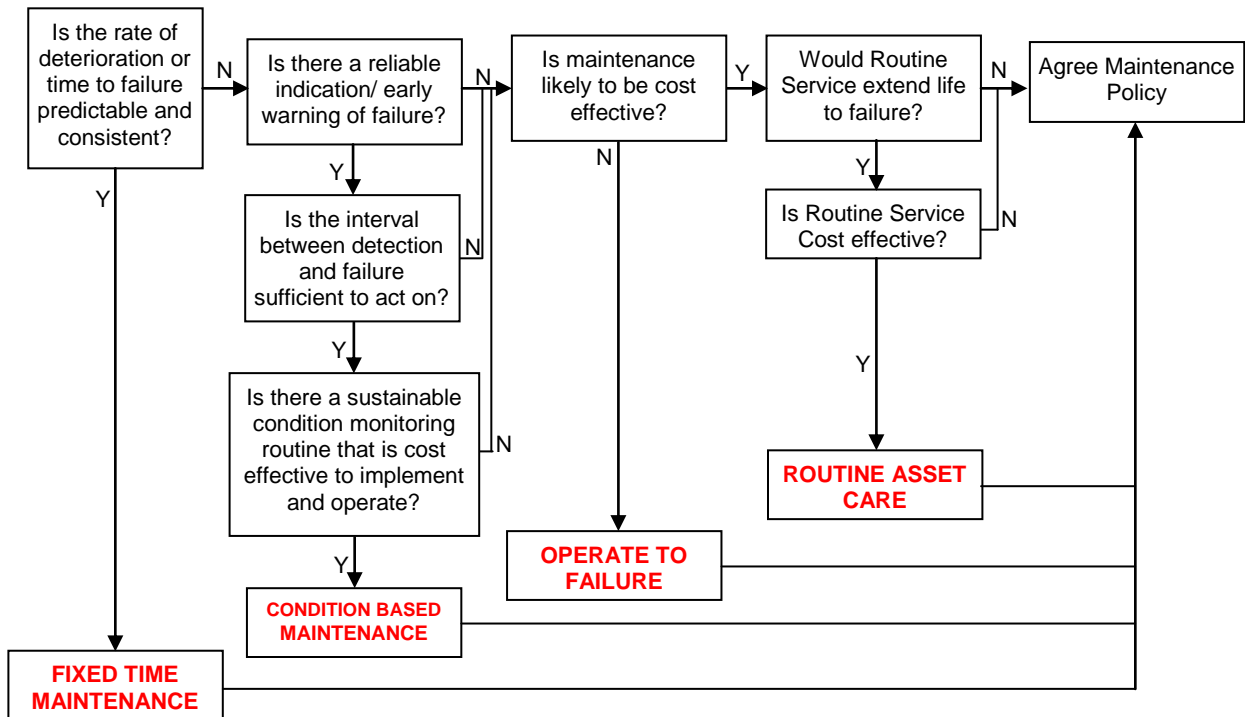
Is the rate of deterioration or time to failure predictable and consistent?

N

Is there a reliable indication/ early warning of failure?

N

Is maintenance likely to be cost effective?

Y

Would Routine Service extend life to failure?

N

Agree Maintenance Policy

Y

Y

Is the interval between detection and failure sufficient to act on?

N

N

Y

Is Routine Service Cost effective?

N

Y

Is there a sustainable condition monitoring routine that is cost effective to implement and operate?

N

Y

ROUTINE ASSET CARE

Y

OPERATE TO FAILURE

CONDITION BASED MAINTENANCE

FIXED TIME MAINTENANCE